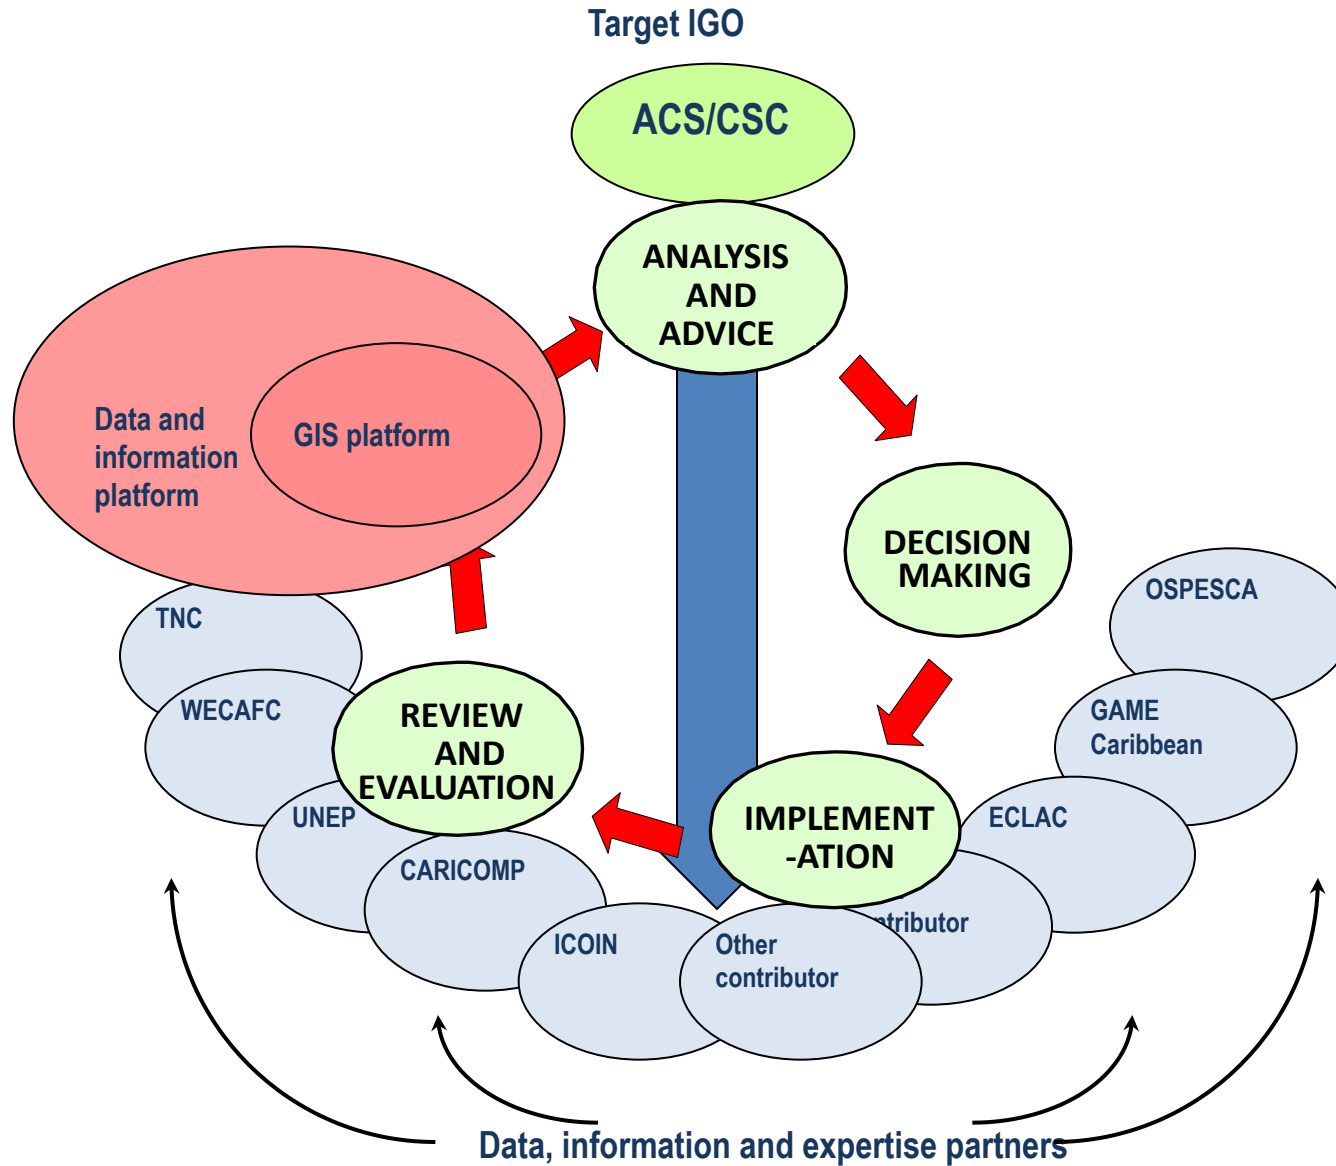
Target IGO

ACS/CSC

ANALYSIS AND ADVICE

Data and information platform

GIS platform

DECISION MAKING

OSPESCA

TNC

WECAFC

REVIEW AND EVALUATION

GAME Caribbean

IMPLEMENT -ATION

ECLAC

UNEP

CARICOMP

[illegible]ntributor

ICOIN

Other contributor

Data, information and expertise partners